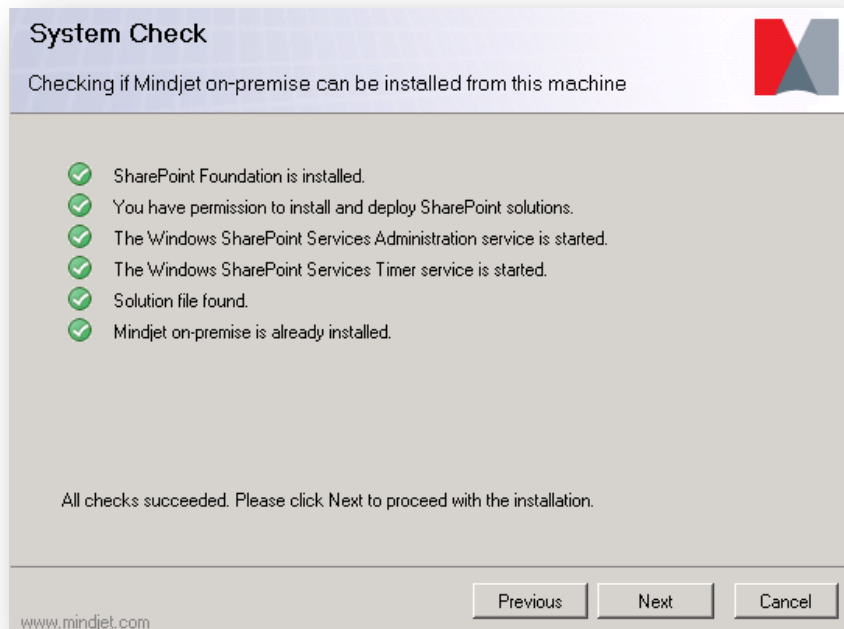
System Check

Checking if Mindjet on-premise can be installed from this machine

SharePoint Foundation is installed.

You have permission to install and deploy SharePoint solutions.

The Windows SharePoint Services Administration service is started.

The Windows SharePoint Services Timer service is started.

Solution file found.

Mindjet on-premise is already installed.

All checks succeeded. Please click Next to proceed with the installation.

www.mindjet.com

Previous

Next

Cancel